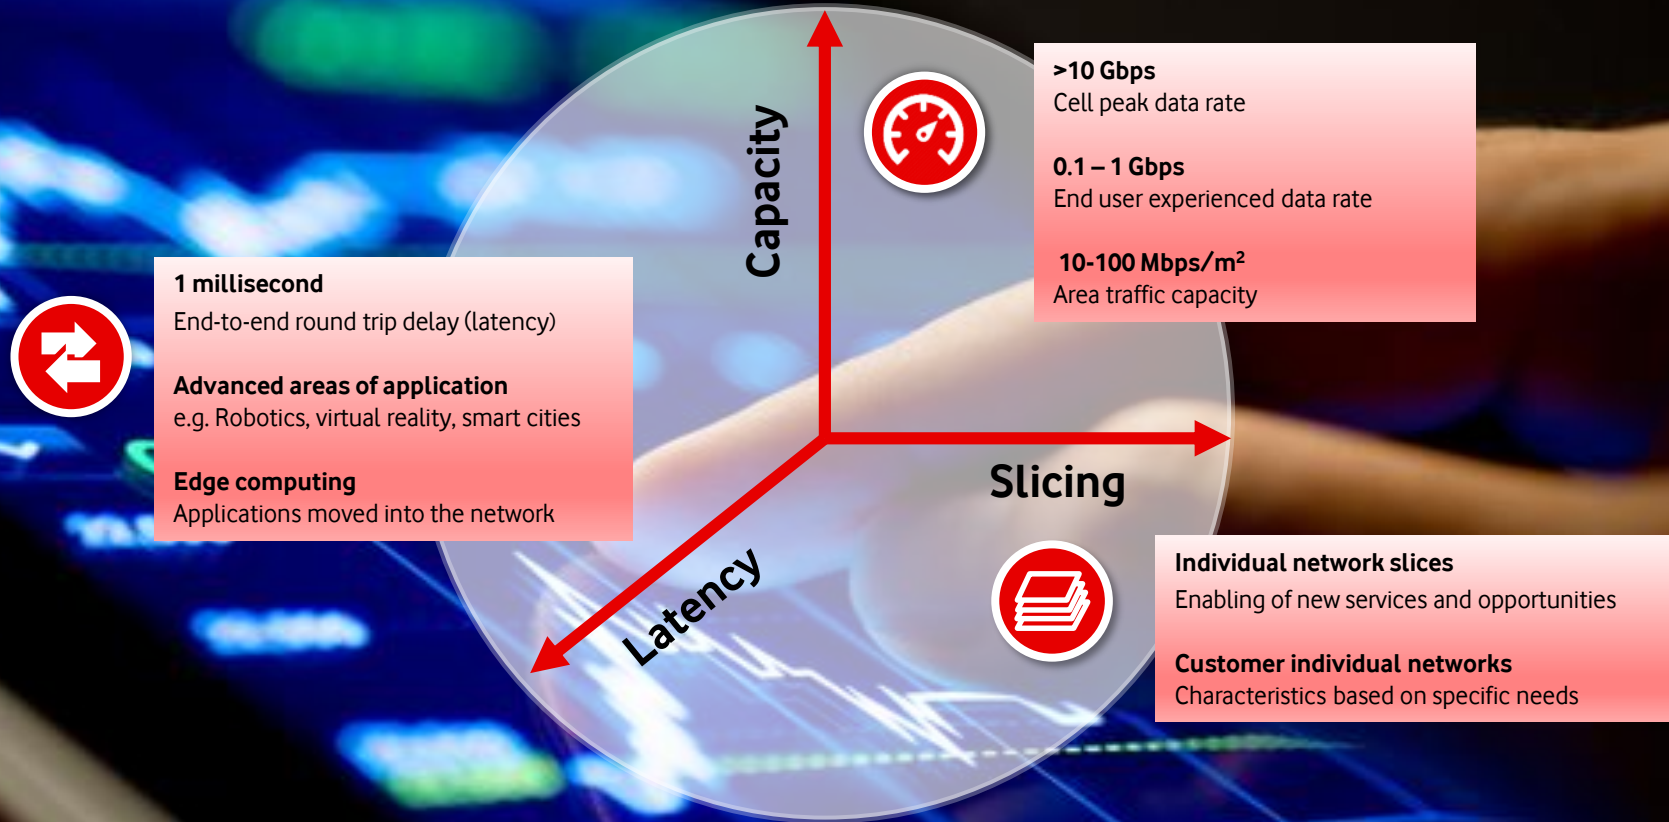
Capacity

>10 Gbps
Cell peak data rate

0.1 – 1 Gbps
End user experienced data rate

10-100 Mbps/m$^2$
Area traffic capacity

1 millisecond
End-to-end round trip delay (latency)

Advanced areas of application
e.g. Robotics, virtual reality, smart cities

Edge computing
Applications moved into the network

Slicing

Latency

Individual network slices
Enabling of new services and opportunities

Customer individual networks
Characteristics based on specific needs